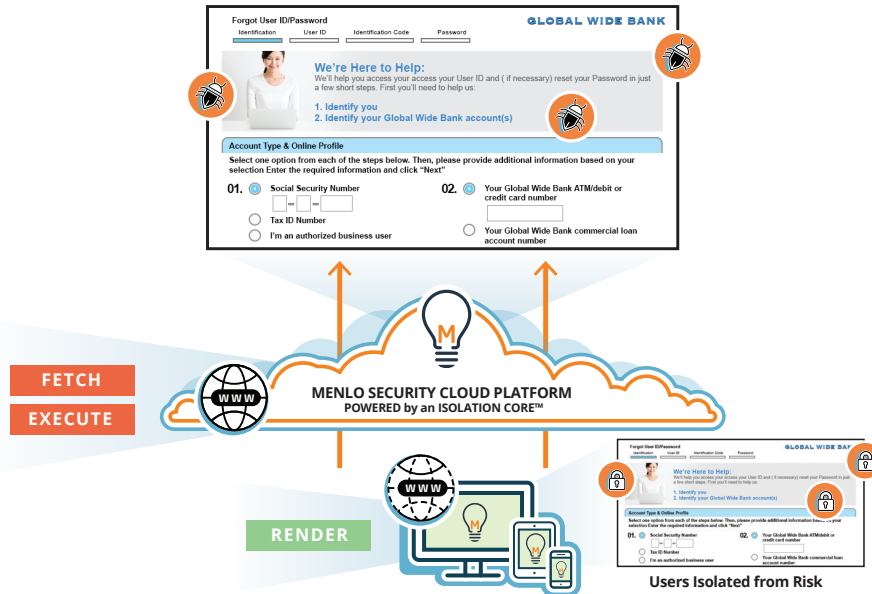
Forgot User ID/Password

GLOBAL WIDE BANK

Identification User ID Identification Code Password

We're Here to Help:

We'll help you access your access your User ID and ( if necessary) reset your Password in just a few short steps. First you'll need to help us:

1. Identify you
2. Identify your Global Wide Bank account(s)

Account Type & Online Profile

Select one option from each of the steps below. Then, please provide additional information based on your selection Enter the required information and click "Next"

01. Social Security Number

Tax ID Number

I'm an authorized business user

02. Your Global Wide Bank ATM/debit or credit card number

Your Global Wide Bank commercial loan account number

WWW

M

FETCH

EXECUTE

MENLO SECURITY CLOUD PLATFORM
POWERED by an ISOLATION CORE™

RENDER

WWW

M

M

Forgot User ID/Password

GLOBAL WIDE BANK

Identification User ID Identification Code Password

We're Here to Help:

We'll help you access your access your User ID and ( if necessary) reset your Password in just a few short steps. First you'll need to help us:

1. Identify you
2. Identify your Global Wide Bank account(s)

Account Type & Online Profile

Select one option from each of the steps below. Then, please provide additional information based on your selection Enter the required information and click "Next"

01. Social Security Number

Tax ID Number

I'm an authorized business user

02. Your Global Wide Bank ATM/debit or credit card number

Your Global Wide Bank commercial loan account number

Users Isolated from Risk